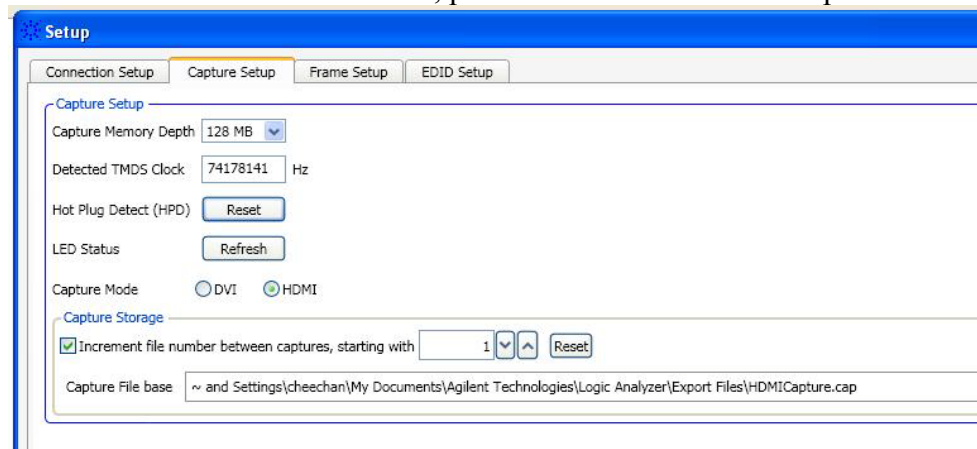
Setup

Connection Setup | Capture Setup | Frame Setup | EDID Setup

Capture Setup

Capture Memory Depth 128 MB

Detected TMDS Clock 74178141 Hz

Hot Plug Detect (HPD) Reset

LED Status Refresh

Capture Mode DVI HDMI

Capture Storage

Increment file number between captures, starting with 1 Reset

Capture File base ~ and Settings\cheechan\My Documents\Agilent Technologies\Logic Analyzer\Export Files\HDMICapture.cap